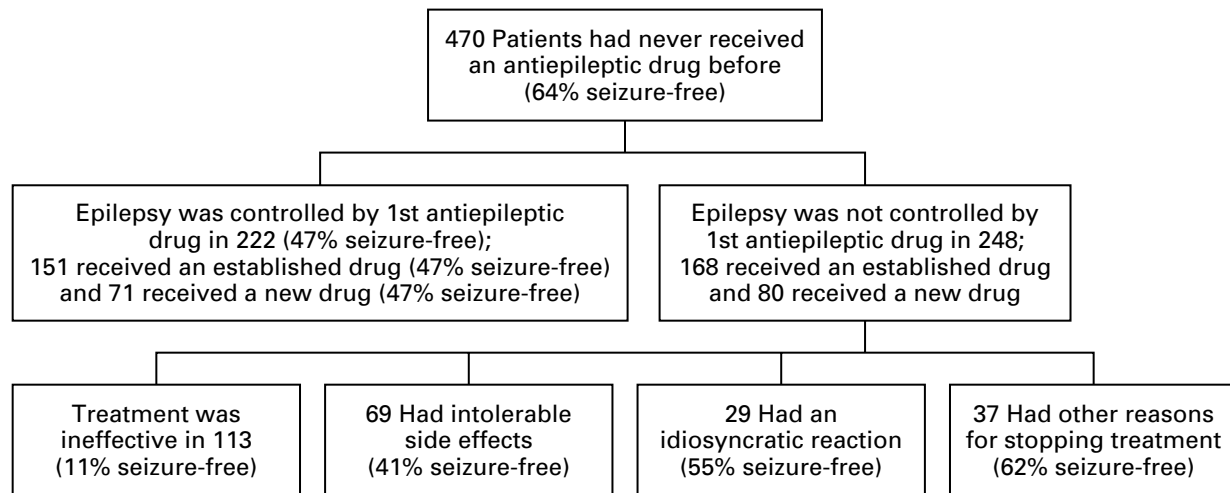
470 Patients had never received an antiepileptic drug before (64% seizure-free)

Epilepsy was controlled by 1st antiepileptic drug in 222 (47% seizure-free); 151 received an established drug (47% seizure-free) and 71 received a new drug (47% seizure-free)

Epilepsy was not controlled by 1st antiepileptic drug in 248; 168 received an established drug and 80 received a new drug

Treatment was ineffective in 113 (11% seizure-free)

69 Had intolerable side effects (41% seizure-free)

29 Had an idiosyncratic reaction (55% seizure-free)

37 Had other reasons for stopping treatment (62% seizure-free)